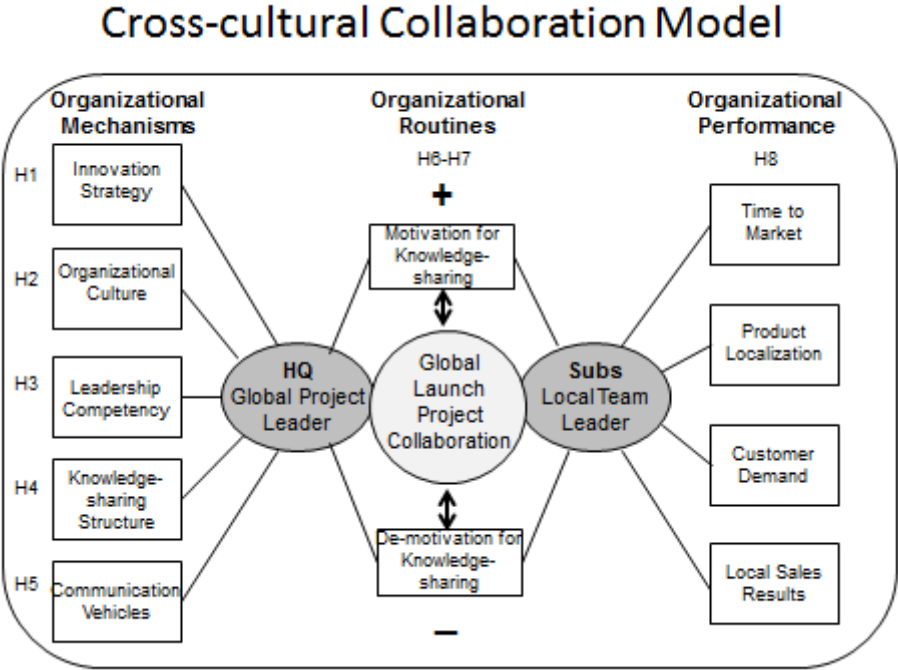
Cross-cultural Collaboration Model

Organizational Mechanisms

H1 Innovation Strategy

H2 Organizational Culture

H3 Leadership Competency

H4 Knowledge-sharing Structure

H5 Communication Vehicles

Organizational Routines

H6-H7

+

Motivation for Knowledge-sharing

HQ Global Project Leader

Global Launch Project Collaboration

Subs Local Team Leader

De-motivation for Knowledge-sharing

−

Organizational Performance

H8

Time to Market

Product Localization

Customer Demand

Local Sales Results